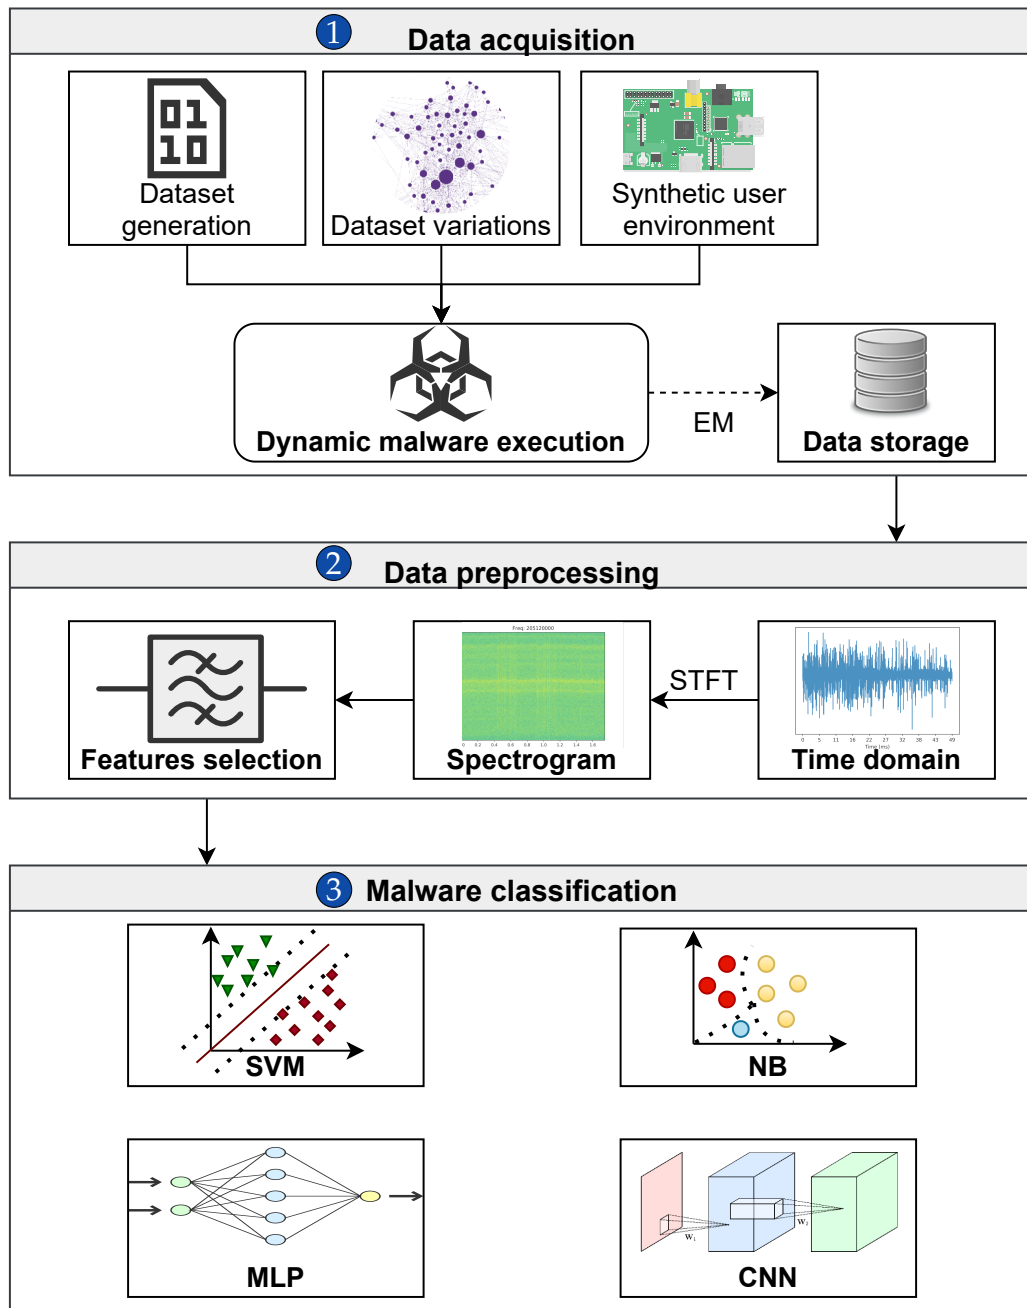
1 Data acquisition

01
10
Dataset generation

Dataset variations

Synthetic user environment

Dynamic malware execution

EM

Data storage

2 Data preprocessing

Features selection

Freq: 205120000
Spectrogram

STFT

Time domain

3 Malware classification

SVM

NB

MLP

$W_1$
$W_2$
CNN